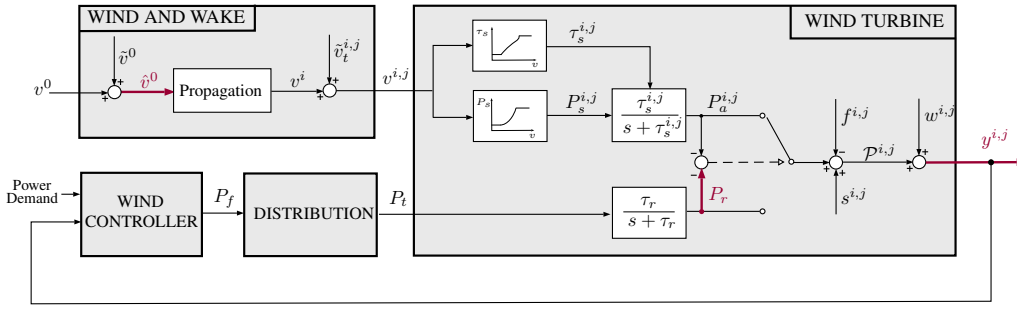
WIND AND WAKE

$\tilde{v}^0$

$\hat{v}^0$

Propagation

$v^0$

$v^i$

$\tilde{v}_t^{i,j}$

$v^{i,j}$

WIND TURBINE

$\tau_s$

$v$

$\tau_s^{i,j}$

$P_s$

$v$

$P_s^{i,j}$

$\frac{\tau_s^{i,j}}{s+\tau_s^{i,j}}$

$P_a^{i,j}$

$f^{i,j}$

$w^{i,j}$

$\mathcal{P}^{i,j}$

$y^{i,j}$

$s^{i,j}$

$P_r$

$\frac{\tau_r}{s+\tau_r}$

Power Demand

WIND CONTROLLER

$P_f$

DISTRIBUTION

$P_t$